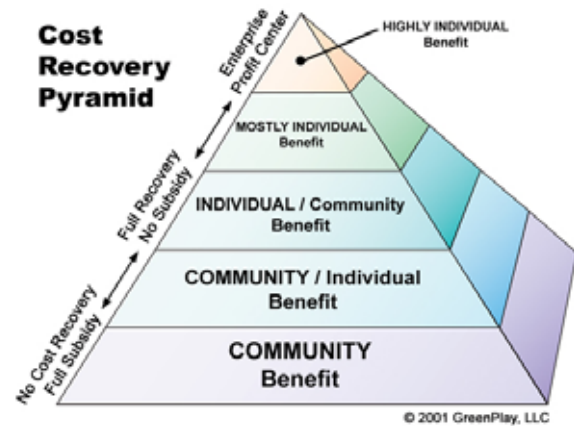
Cost Recovery Pyramid

Enterprise Profit Center

HIGHLY INDIVIDUAL Benefit

MOSTLY INDIVIDUAL Benefit

Full Recovery No Subsidy

INDIVIDUAL / Community Benefit

COMMUNITY / Individual Benefit

No Cost Recovery Full Subsidy

COMMUNITY Benefit

© 2001 GreenPlay, LLC